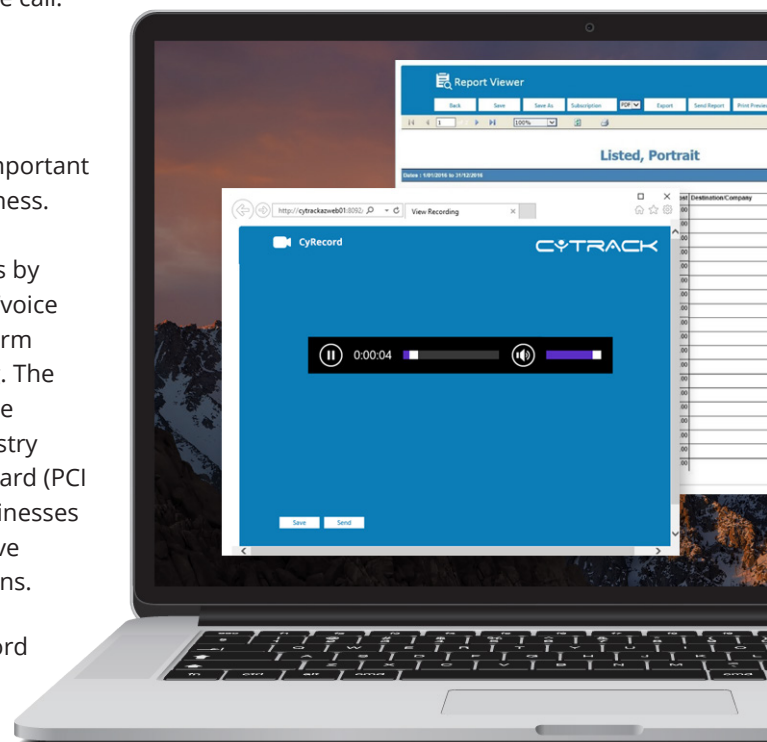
e call.

nportant
ness.

s by
voice
rm
. The
e
stry
ard (PCI
inesses
ve
ns.

ord

Report Viewer

Back Save Save As Subscription PDF Export Send Report Print Preview

1 100%

Listed, Portrait

Dates : 1/01/2016 to 31/12/2016

Destination/Company

http://cytrackazweb01:8092 View Recording

CyRecord

CYTRACK

0:00:04

Save Send